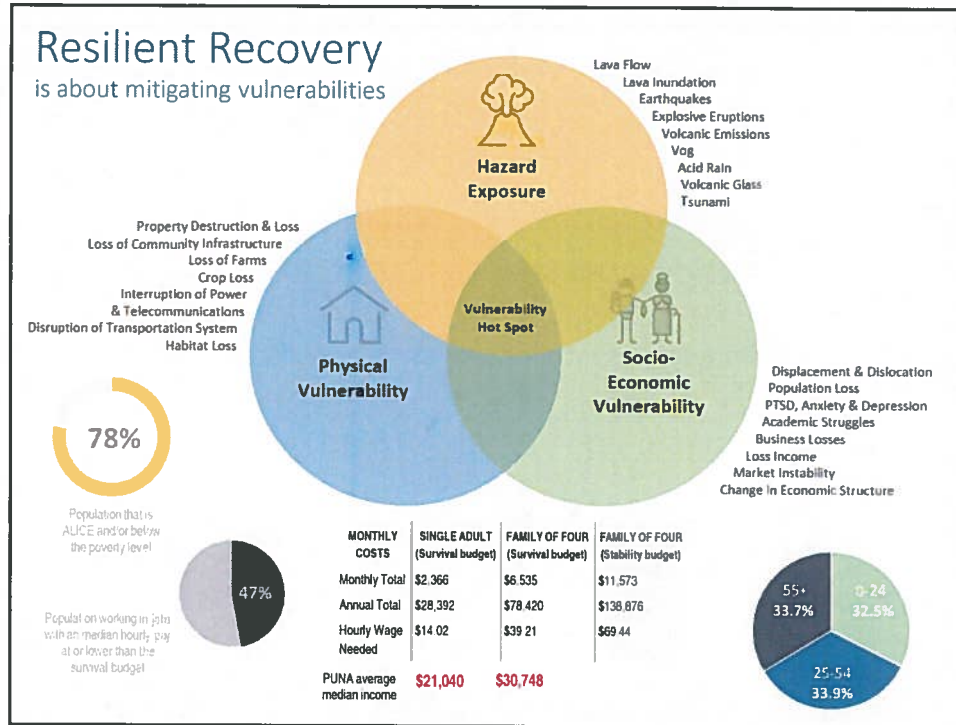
Resilient Recovery
is about mitigating vulnerabilities

Lava Flow
Lava Inundation
Earthquakes
Explosive Eruptions
Volcanic Emissions
Vog
Acid Rain
Volcanic Glass
Tsunami

Hazard Exposure

Property Destruction & Loss
Loss of Community Infrastructure
Loss of Farms
Crop Loss
Interruption of Power & Telecommunications
Disruption of Transportation System
Habitat Loss

Vulnerability Hot Spot

Physical Vulnerability

Socio-Economic Vulnerability

Displacement & Dislocation
Population Loss
PTSD, Anxiety & Depression
Academic Struggles
Business Losses
Loss Income
Market Instability
Change in Economic Structure

78%

Population that is ALICE and/or below the poverty level

47%

Population working in jobs with an median hourly pay at or lower than the survival budget

| MONTHLY COSTS | SINGLE ADULT (Survival budget) | FAMILY OF FOUR (Survival budget) | FAMILY OF FOUR (Stability budget) |
|---|---|---|---|
| Monthly Total | $2,366 | $6,535 | $11,573 |
| Annual Total | $28,392 | $78,420 | $138,876 |
| Hourly Wage Needed | $14.02 | $39.21 | $69.44 |

PUNA average median income $21,040 $30,748

55+ 33.7%
0-24 32.5%
25-54 33.9%